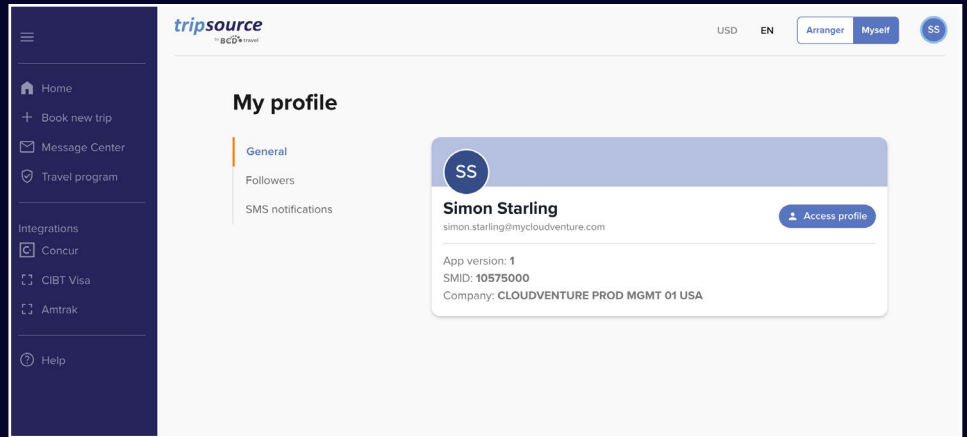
Home
Book new trip
Message Center
Travel program

Integrations
Concur
CIBT Visa
Amtrak

Help

tripsource by BCD travel

USD EN Arranger Myself SS

My profile

General
Followers
SMS notifications

SS

Simon Starling
simon.starling@mycloudventure.com

Access profile

App version: 1
SMID: 10575000
Company: CLOUDVENTURE PROD MGMT 01 USA